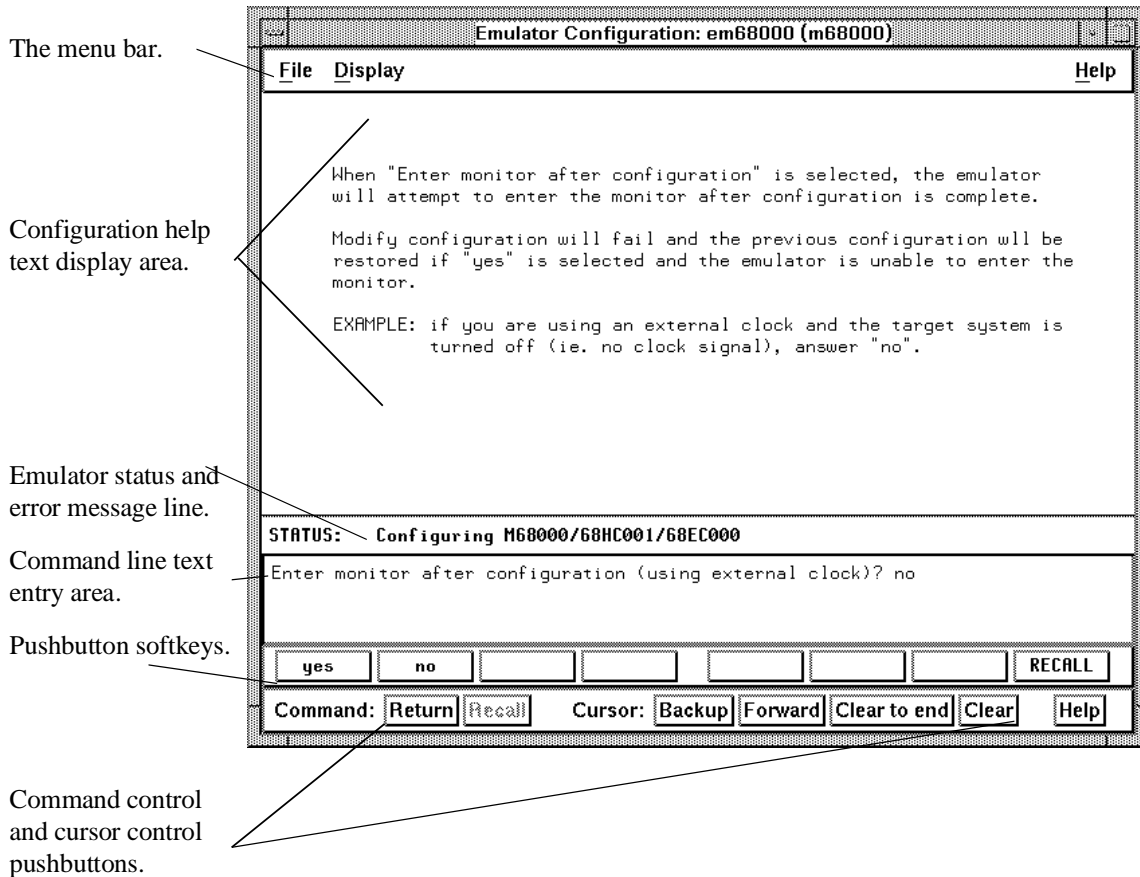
The menu bar.

Configuration help text display area.

Emulator status and error message line.

Command line text entry area.

Pushbutton softkeys.

Command control and cursor control pushbuttons.

Emulator Configuration: em68000 (m68000)

File Display Help

When "Enter monitor after configuration" is selected, the emulator will attempt to enter the monitor after configuration is complete.

Modify configuration will fail and the previous configuration wll be restored if "yes" is selected and the emulator is unable to enter the monitor.

EXAMPLE: if you are using an external clock and the target system is turned off (ie. no clock signal), answer "no".

STATUS: Configuring M68000/68HC001/68EC000

Enter monitor after configuration (using external clock)? no

yes no RECALL

Command: Return Recall Cursor: Backup Forward Clear to end Clear Help